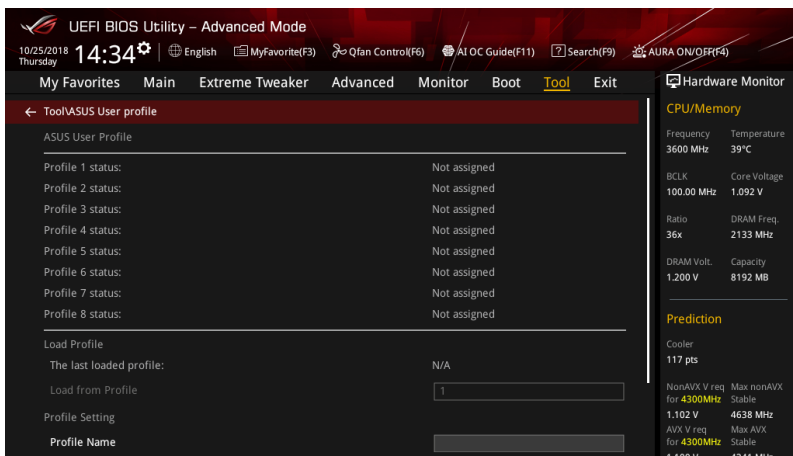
UEFI BIOS Utility – Advanced Mode

10/25/2018 Thursday 14:34 English MyFavorite(F3) Qfan Control(F6) AI OC Guide(F11) Search(F9) AURA ON/OFF(F4)

My Favorites Main Extreme Tweaker Advanced Monitor Boot Tool Exit

Hardware Monitor

← Tool\ASUS User profile

ASUS User Profile

| | |
|---|---|
| Profile 1 status: | Not assigned |
| Profile 2 status: | Not assigned |
| Profile 3 status: | Not assigned |
| Profile 4 status: | Not assigned |
| Profile 5 status: | Not assigned |
| Profile 6 status: | Not assigned |
| Profile 7 status: | Not assigned |
| Profile 8 status: | Not assigned |

Load Profile

The last loaded profile: N/A

Load from Profile 1

Profile Setting

Profile Name

CPU/Memory

| | |
|---|---|
| Frequency | Temperature |
| 3600 MHz | 39°C |
| BCLK | Core Voltage |
| 100.00 MHz | 1.092 V |
| Ratio | DRAM Freq. |
| 36x | 2133 MHz |
| DRAM Volt. | Capacity |
| 1.200 V | 8192 MB |

Prediction

Cooler
117 pts

| | |
|---|---|
| NonAVX V req for 4300MHz | Max nonAVX Stable |
| 1.102 V | 4638 MHz |
| AVX V req for 4300MHz | Max AVX Stable |
| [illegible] | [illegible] |